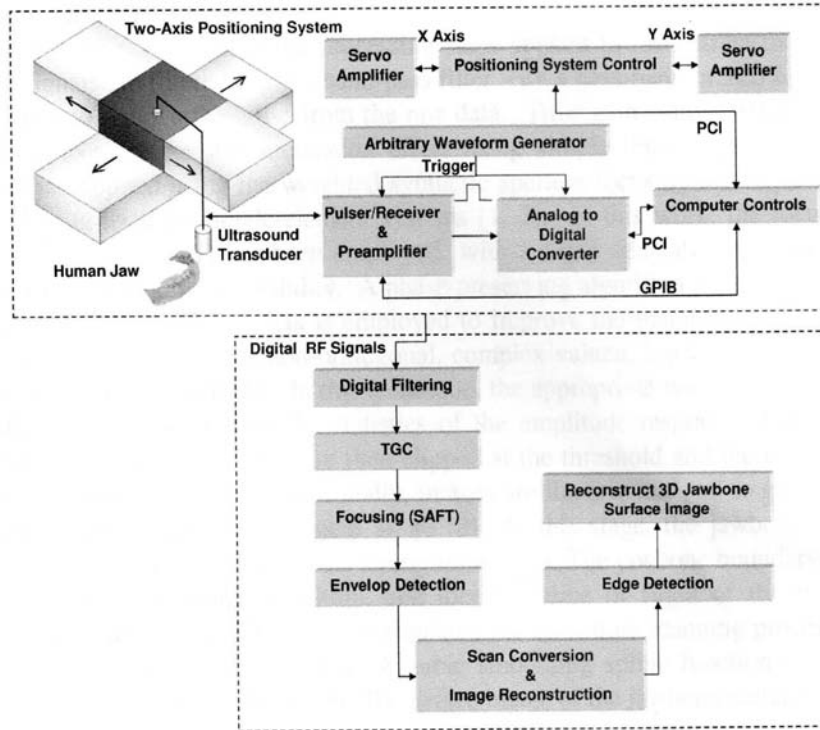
Two-Axis Positioning System

X Axis

Y Axis

Servo Amplifier

Positioning System Control

Servo Amplifier

PCI

Arbitrary Waveform Generator

Trigger

Ultrasound Transducer

Pulser/Receiver & Preamplifier

Analog to Digital Converter

PCI

Computer Controls

Human Jaw

GPIB

Digital RF Signals

Digital Filtering

TGC

Focusing (SAFT)

Envelop Detection

Reconstruct 3D Jawbone Surface Image

Edge Detection

Scan Conversion & Image Reconstruction